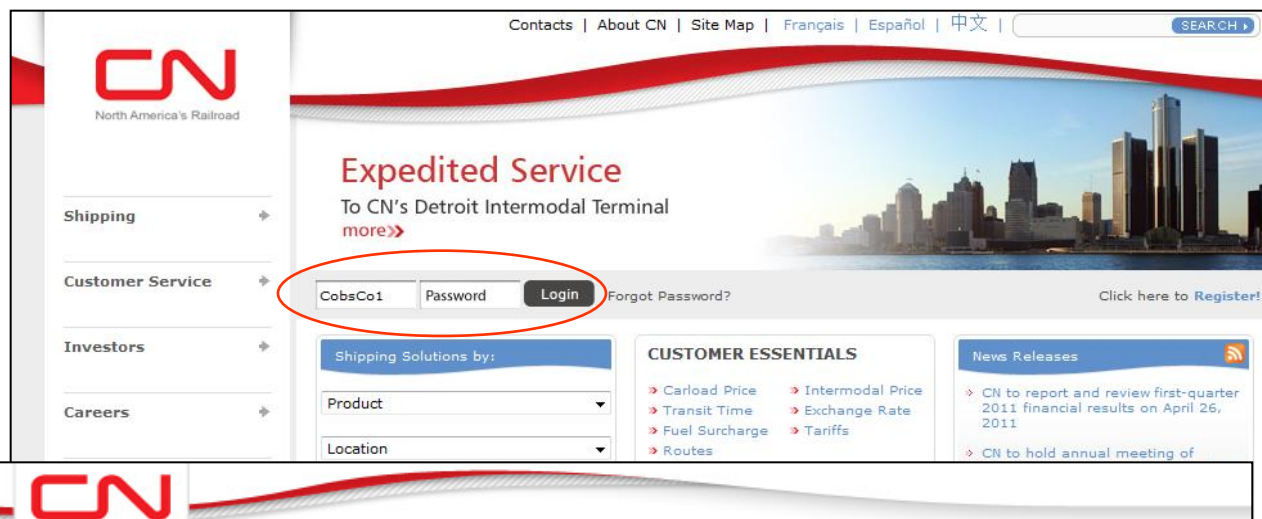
Contacts | About CN | Site Map | Français | Español | 中文 |

SEARCH

CN

North America's Railroad

Shipping

Customer Service

Investors

Careers

Expedited Service

To CN's Detroit Intermodal Terminal

more

CobsCo1

Password

Login

Forgot Password?

Click here to Register!

Shipping Solutions by:

Product

Location

CUSTOMER ESSENTIALS

Carload Price

Intermodal Price

Transit Time

Exchange Rate

Fuel Surcharge

Tariffs

Routes

News Releases

CN to report and review first-quarter 2011 financial results on April 26, 2011

CN to hold annual meeting of

CN